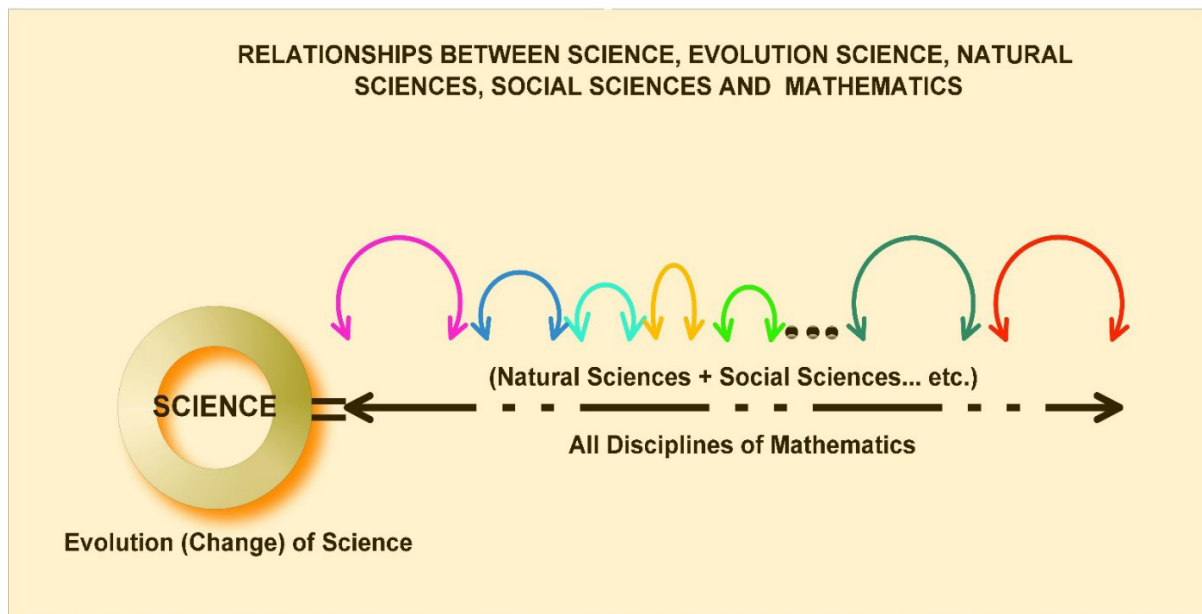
RELATIONSHIPS BETWEEN SCIENCE, EVOLUTION SCIENCE, NATURAL SCIENCES, SOCIAL SCIENCES AND MATHEMATICS

(Natural Sciences + Social Sciences... etc.)

SCIENCE

All Disciplines of Mathematics

Evolution (Change) of Science